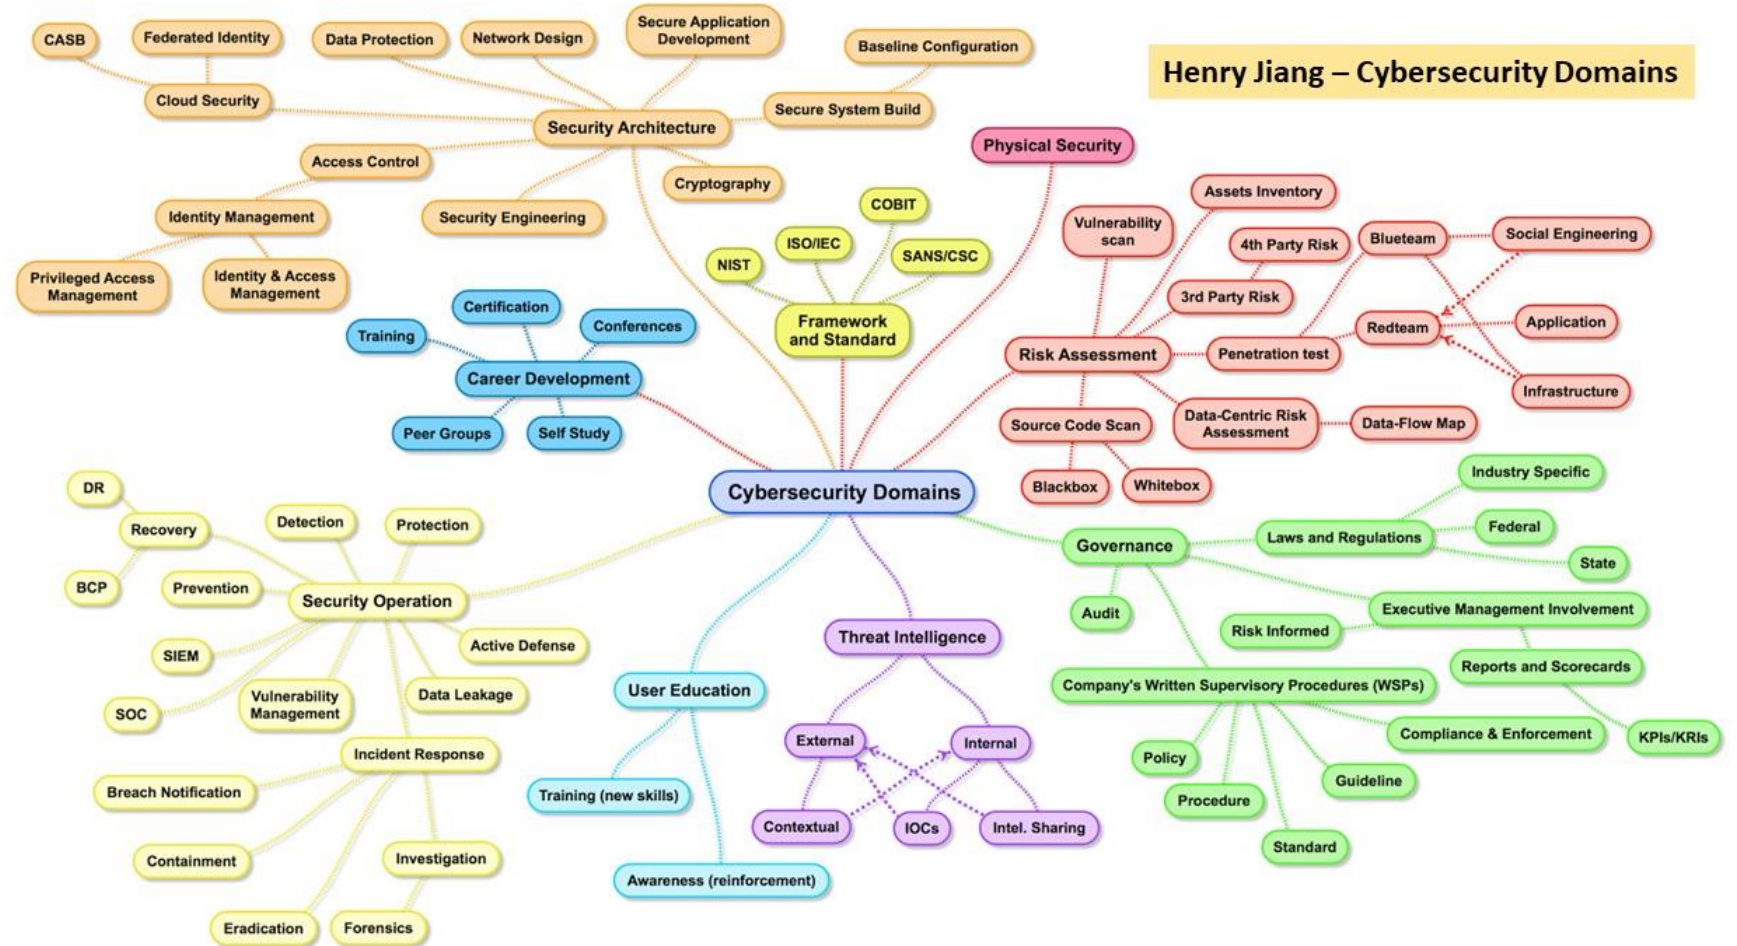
Henry Jiang – Cybersecurity Domains

CASB
Federated Identity
Data Protection
Network Design
Secure Application Development
Baseline Configuration
Cloud Security
Secure System Build
Security Architecture
Access Control
Cryptography
Identity Management
Security Engineering
Privileged Access Management
Identity & Access Management

Physical Security

COBIT
ISO/IEC
SANS/CSC
NIST
Framework and Standard

Certification
Training
Conferences
Career Development
Peer Groups
Self Study

Vulnerability scan
Assets Inventory
4th Party Risk
3rd Party Risk
Blueteam
Social Engineering
Redteam
Application
Infrastructure
Risk Assessment
Penetration test
Source Code Scan
Data-Centric Risk Assessment
Data-Flow Map
Blackbox
Whitebox

Cybersecurity Domains

DR
Recovery
Detection
Protection
BCP
Prevention
Security Operation
SIEM
Active Defense
SOC
Vulnerability Management
Data Leakage
Incident Response
Breach Notification
Containment
Investigation
Eradication
Forensics

User Education
Training (new skills)
Awareness (reinforcement)

Threat Intelligence
External
Internal
Contextual
IOCs
Intel. Sharing

Industry Specific
Governance
Laws and Regulations
Federal
State
Audit
Executive Management Involvement
Risk Informed
Reports and Scorecards
Company's Written Supervisory Procedures (WSPs)
Compliance & Enforcement
KPIs/KRIs
Policy
Guideline
Procedure
Standard